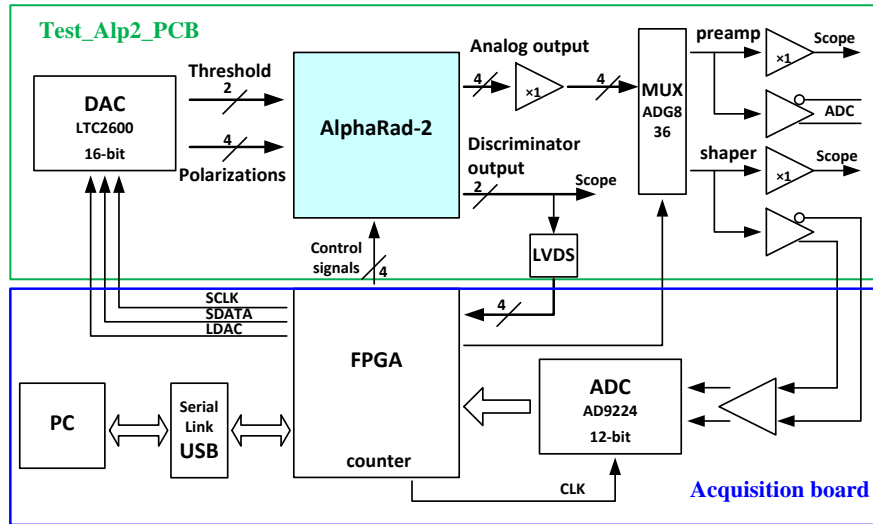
Test_Alp2_PCB

DAC
LTC2600
16-bit

Threshold
2

4
Polarizations

AlphaRad-2

Analog output
4
×1
4

MUX
ADG8
36

preamp
×1
Scope

ADC

shaper
×1
Scope

Discriminator output
2
Scope

LVDS

Control signals
4

SCLK
SDATA
LDAC

4

FPGA

counter

PC

Serial Link
USB

ADC
AD9224
12-bit

CLK

Acquisition board